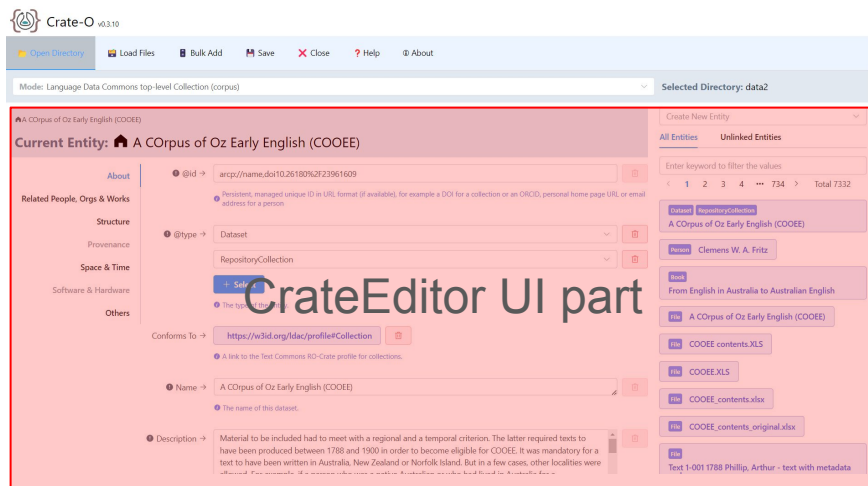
Crate-O v0.3.10

Open Directory
Load Files
Bulk Add
Save
Close
? Help
About

Mode: Language Data Commons top-level Collection (corpus)

Selected Directory: data2

A COrpus of Oz Early English (COOEE)

Current Entity: A COrpus of Oz Early English (COOEE)

About
Related People, Orgs & Works
Structure
Provenance
Space & Time
Software & Hardware
Others

@id →
arcp://name,doi10.26180%2F23961609
Persistent, managed unique ID in URL format (if available), for example a DOI for a collection or an ORCID, personal home page URL or email address for a person

@type →
Dataset
RepositoryCollection
+ Select
The type of the entity

CrateEditor UI part

Conforms To →
https://w3id.org/ldac/profile#Collection
A link to the Text Commons RO-Crate profile for collections.

Name →
A COrpus of Oz Early English (COOEE)
The name of this dataset.

Description →
Material to be included had to meet with a regional and a temporal criterion. The latter required texts to have been produced between 1788 and 1900 in order to become eligible for COOEE. It was mandatory for a text to have been written in Australia, New Zealand or Norfolk Island. But in a few cases, other localities were allowed. For example, if a person who was a native Australian or who had lived in Australia for a

Create New Entity
All Entities
Unlinked Entities
Enter keyword to filter the values
< 1 2 3 4 ••• 734 > Total 7332

Dataset RepositoryCollection
A COrpus of Oz Early English (COOEE)

Person Clemens W. A. Fritz

Book
From English in Australia to Australian English

File A COrpus of Oz Early English (COOEE)

File COOEE contents.XLS

File COOEE.XLS

File COOEE_contents.xlsx

File COOEE_contents_original.xlsx

File
Text 1-001 1788 Phillip, Arthur - text with metadata